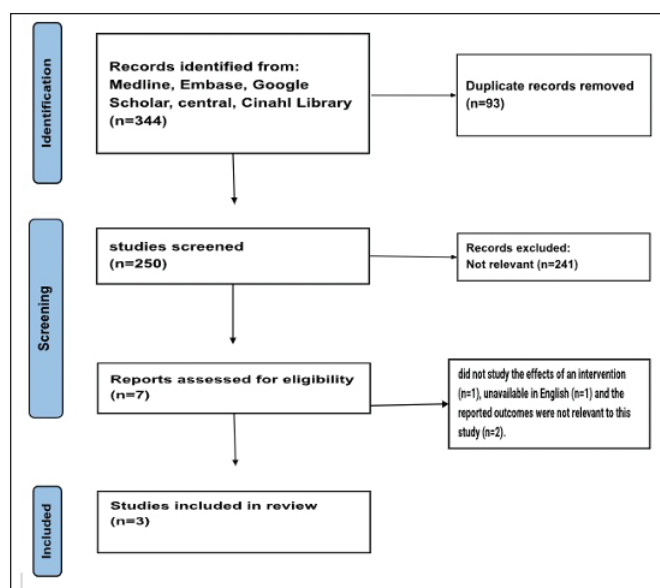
Identification

Records identified from: Medline, Embase, Google Scholar, central, Cinahl Library (n=344)

Duplicate records removed (n=93)

Screening

studies screened (n=250)

Records excluded: Not relevant (n=241)

Reports assessed for eligibility (n=7)

did not study the effects of an intervention (n=1), unavailable in English (n=1) and the reported outcomes were not relevant to this study (n=2).

Included

Studies included in review (n=3)